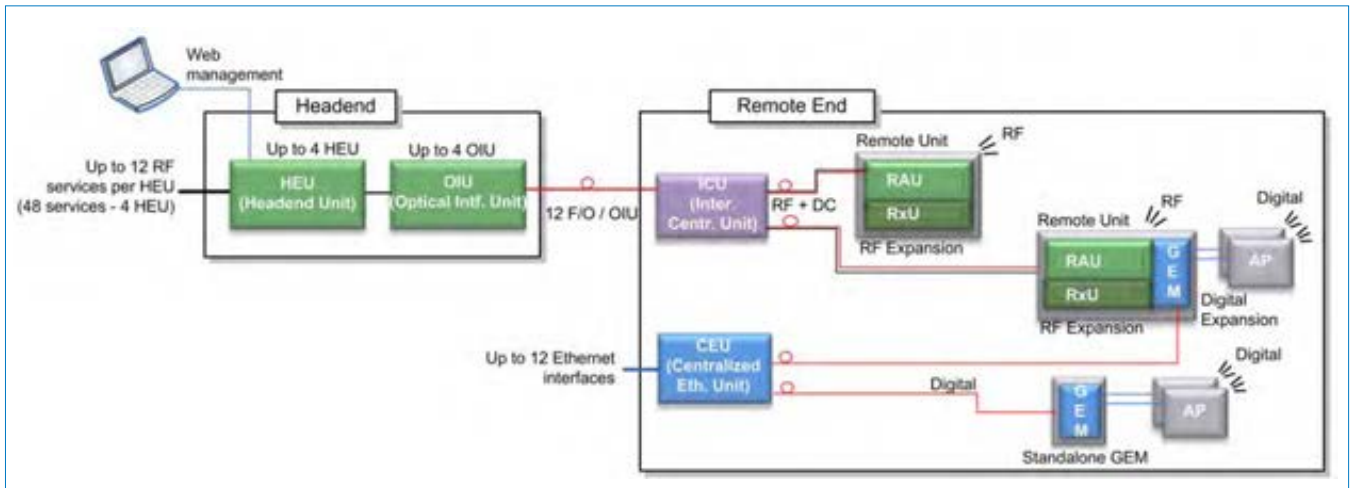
Web management

Headend

Up to 12 RF services per HEU (48 services - 4 HEU)

Up to 4 HEU

HEU (Headend Unit)

Up to 4 OIU

OIU (Optical Intf. Unit)

12 F/O / OIU

Remote End

ICU (Inter. Centr. Unit)

RF + DC

Remote Unit

RF

RAU

RxU

RF Expansion

Remote Unit

RF

RAU

RxU

G E M

RF Expansion

Digital

AP

Digital Expansion

Up to 12 Ethernet interfaces

CEU (Centralized Eth. Unit)

Digital

G E M

Standalone GEM

Digital

AP